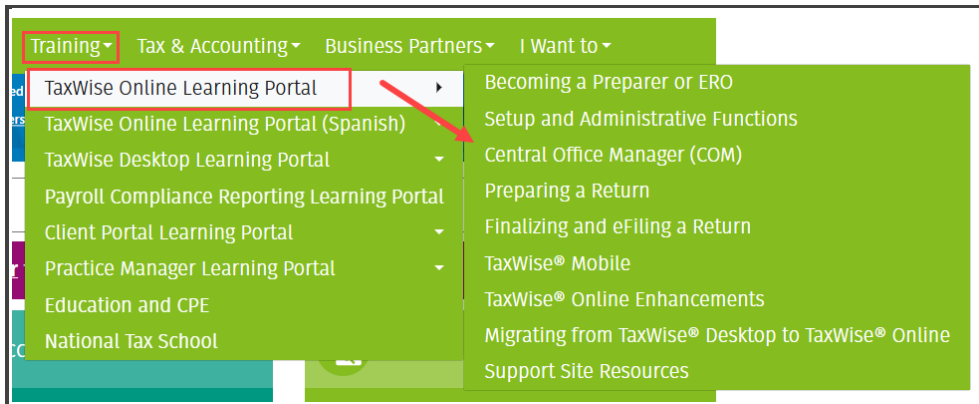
Training Tax & Accounting Business Partners I Want to

TaxWise Online Learning Portal
TaxWise Online Learning Portal (Spanish)
TaxWise Desktop Learning Portal
Payroll Compliance Reporting Learning Portal
Client Portal Learning Portal
Practice Manager Learning Portal
Education and CPE
National Tax School

Becoming a Preparer or ERO
Setup and Administrative Functions
Central Office Manager (COM)
Preparing a Return
Finalizing and eFiling a Return
TaxWise® Mobile
TaxWise® Online Enhancements
Migrating from TaxWise® Desktop to TaxWise® Online
Support Site Resources